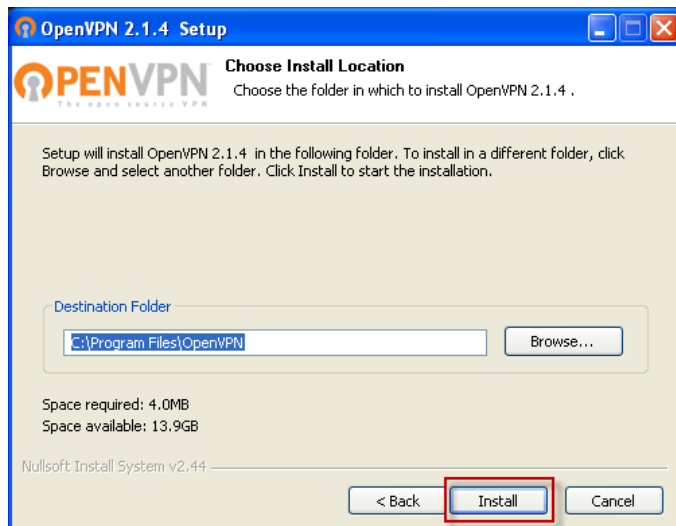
OpenVPN 2.1.4 Setup

OPENVPN
The open source VPN

Choose Install Location
Choose the folder in which to install OpenVPN 2.1.4 .

Setup will install OpenVPN 2.1.4 in the following folder. To install in a different folder, click Browse and select another folder. Click Install to start the installation.

Destination Folder
C:\Program Files\OpenVPN
Browse...

Space required: 4.0MB
Space available: 13.9GB

Nullsoft Install System v2.44

< Back
Install
Cancel